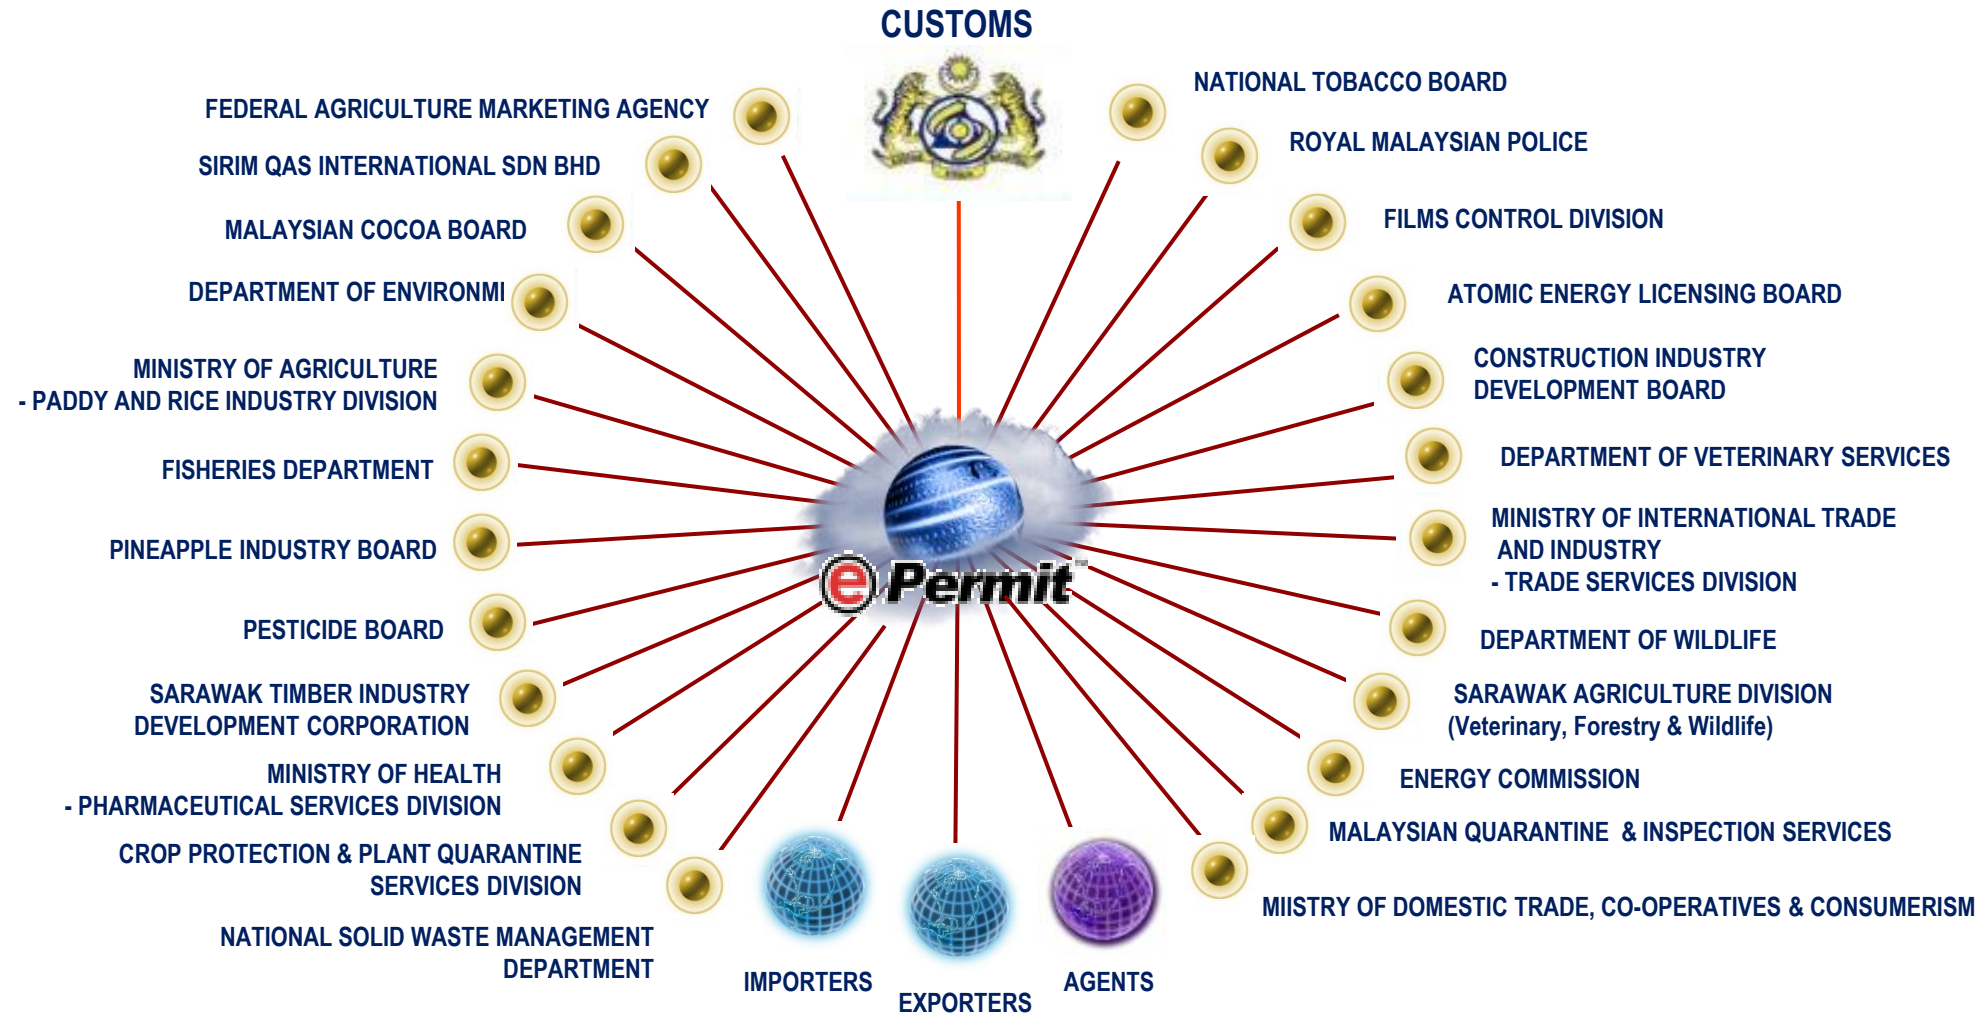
CUSTOMS

FEDERAL AGRICULTURE MARKETING AGENCY

SIRIM QAS INTERNATIONAL SDN BHD

MALAYSIAN COCOA BOARD

DEPARTMENT OF ENVIRONMI

MINISTRY OF AGRICULTURE
- PADDY AND RICE INDUSTRY DIVISION

FISHERIES DEPARTMENT

PINEAPPLE INDUSTRY BOARD

PESTICIDE BOARD

SARAWAK TIMBER INDUSTRY DEVELOPMENT CORPORATION

MINISTRY OF HEALTH
- PHARMACEUTICAL SERVICES DIVISION

CROP PROTECTION & PLANT QUARANTINE SERVICES DIVISION

NATIONAL SOLID WASTE MANAGEMENT DEPARTMENT

NATIONAL TOBACCO BOARD

ROYAL MALAYSIAN POLICE

FILMS CONTROL DIVISION

ATOMIC ENERGY LICENSING BOARD

CONSTRUCTION INDUSTRY DEVELOPMENT BOARD

DEPARTMENT OF VETERINARY SERVICES

MINISTRY OF INTERNATIONAL TRADE AND INDUSTRY
- TRADE SERVICES DIVISION

DEPARTMENT OF WILDLIFE

SARAWAK AGRICULTURE DIVISION
(Veterinary, Forestry & Wildlife)

ENERGY COMMISSION

MALAYSIAN QUARANTINE & INSPECTION SERVICES

MIISTRY OF DOMESTIC TRADE, CO-OPERATIVES & CONSUMERISM

ePermit

IMPORTERS

EXPORTERS

AGENTS